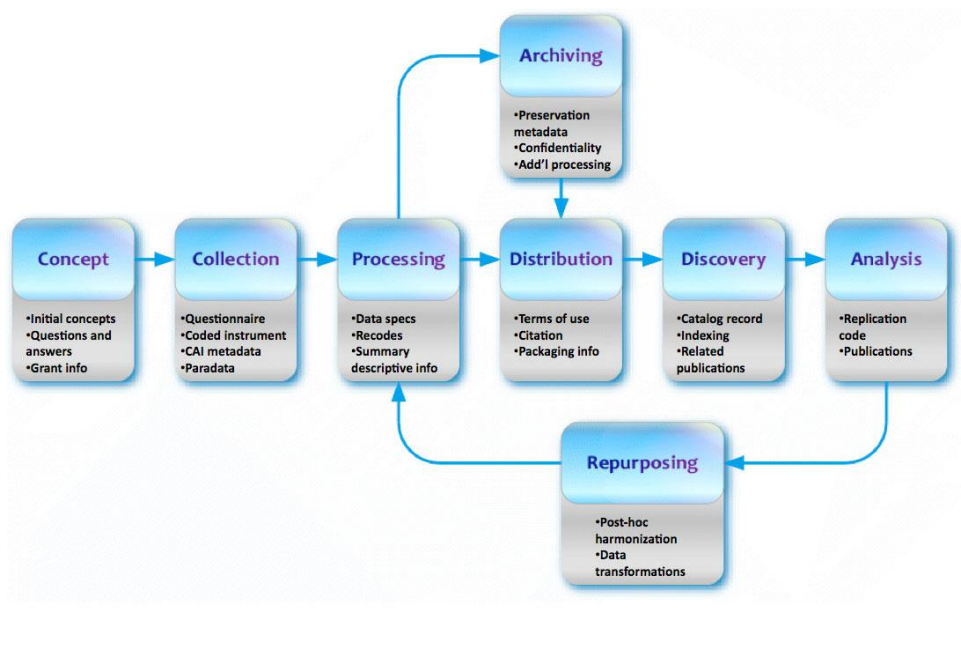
Archiving
•Preservation metadata
•Confidentiality
•Add'l processing

Concept
•Initial concepts
•Questions and answers
•Grant info

Collection
•Questionnaire
•Coded instrument
•CAI metadata
•Paradata

Processing
•Data specs
•Recodes
•Summary descriptive info

Distribution
•Terms of use
•Citation
•Packaging info

Discovery
•Catalog record
•Indexing
•Related publications

Analysis
•Replication code
•Publications

Repurposing
•Post-hoc harmonization
•Data transformations